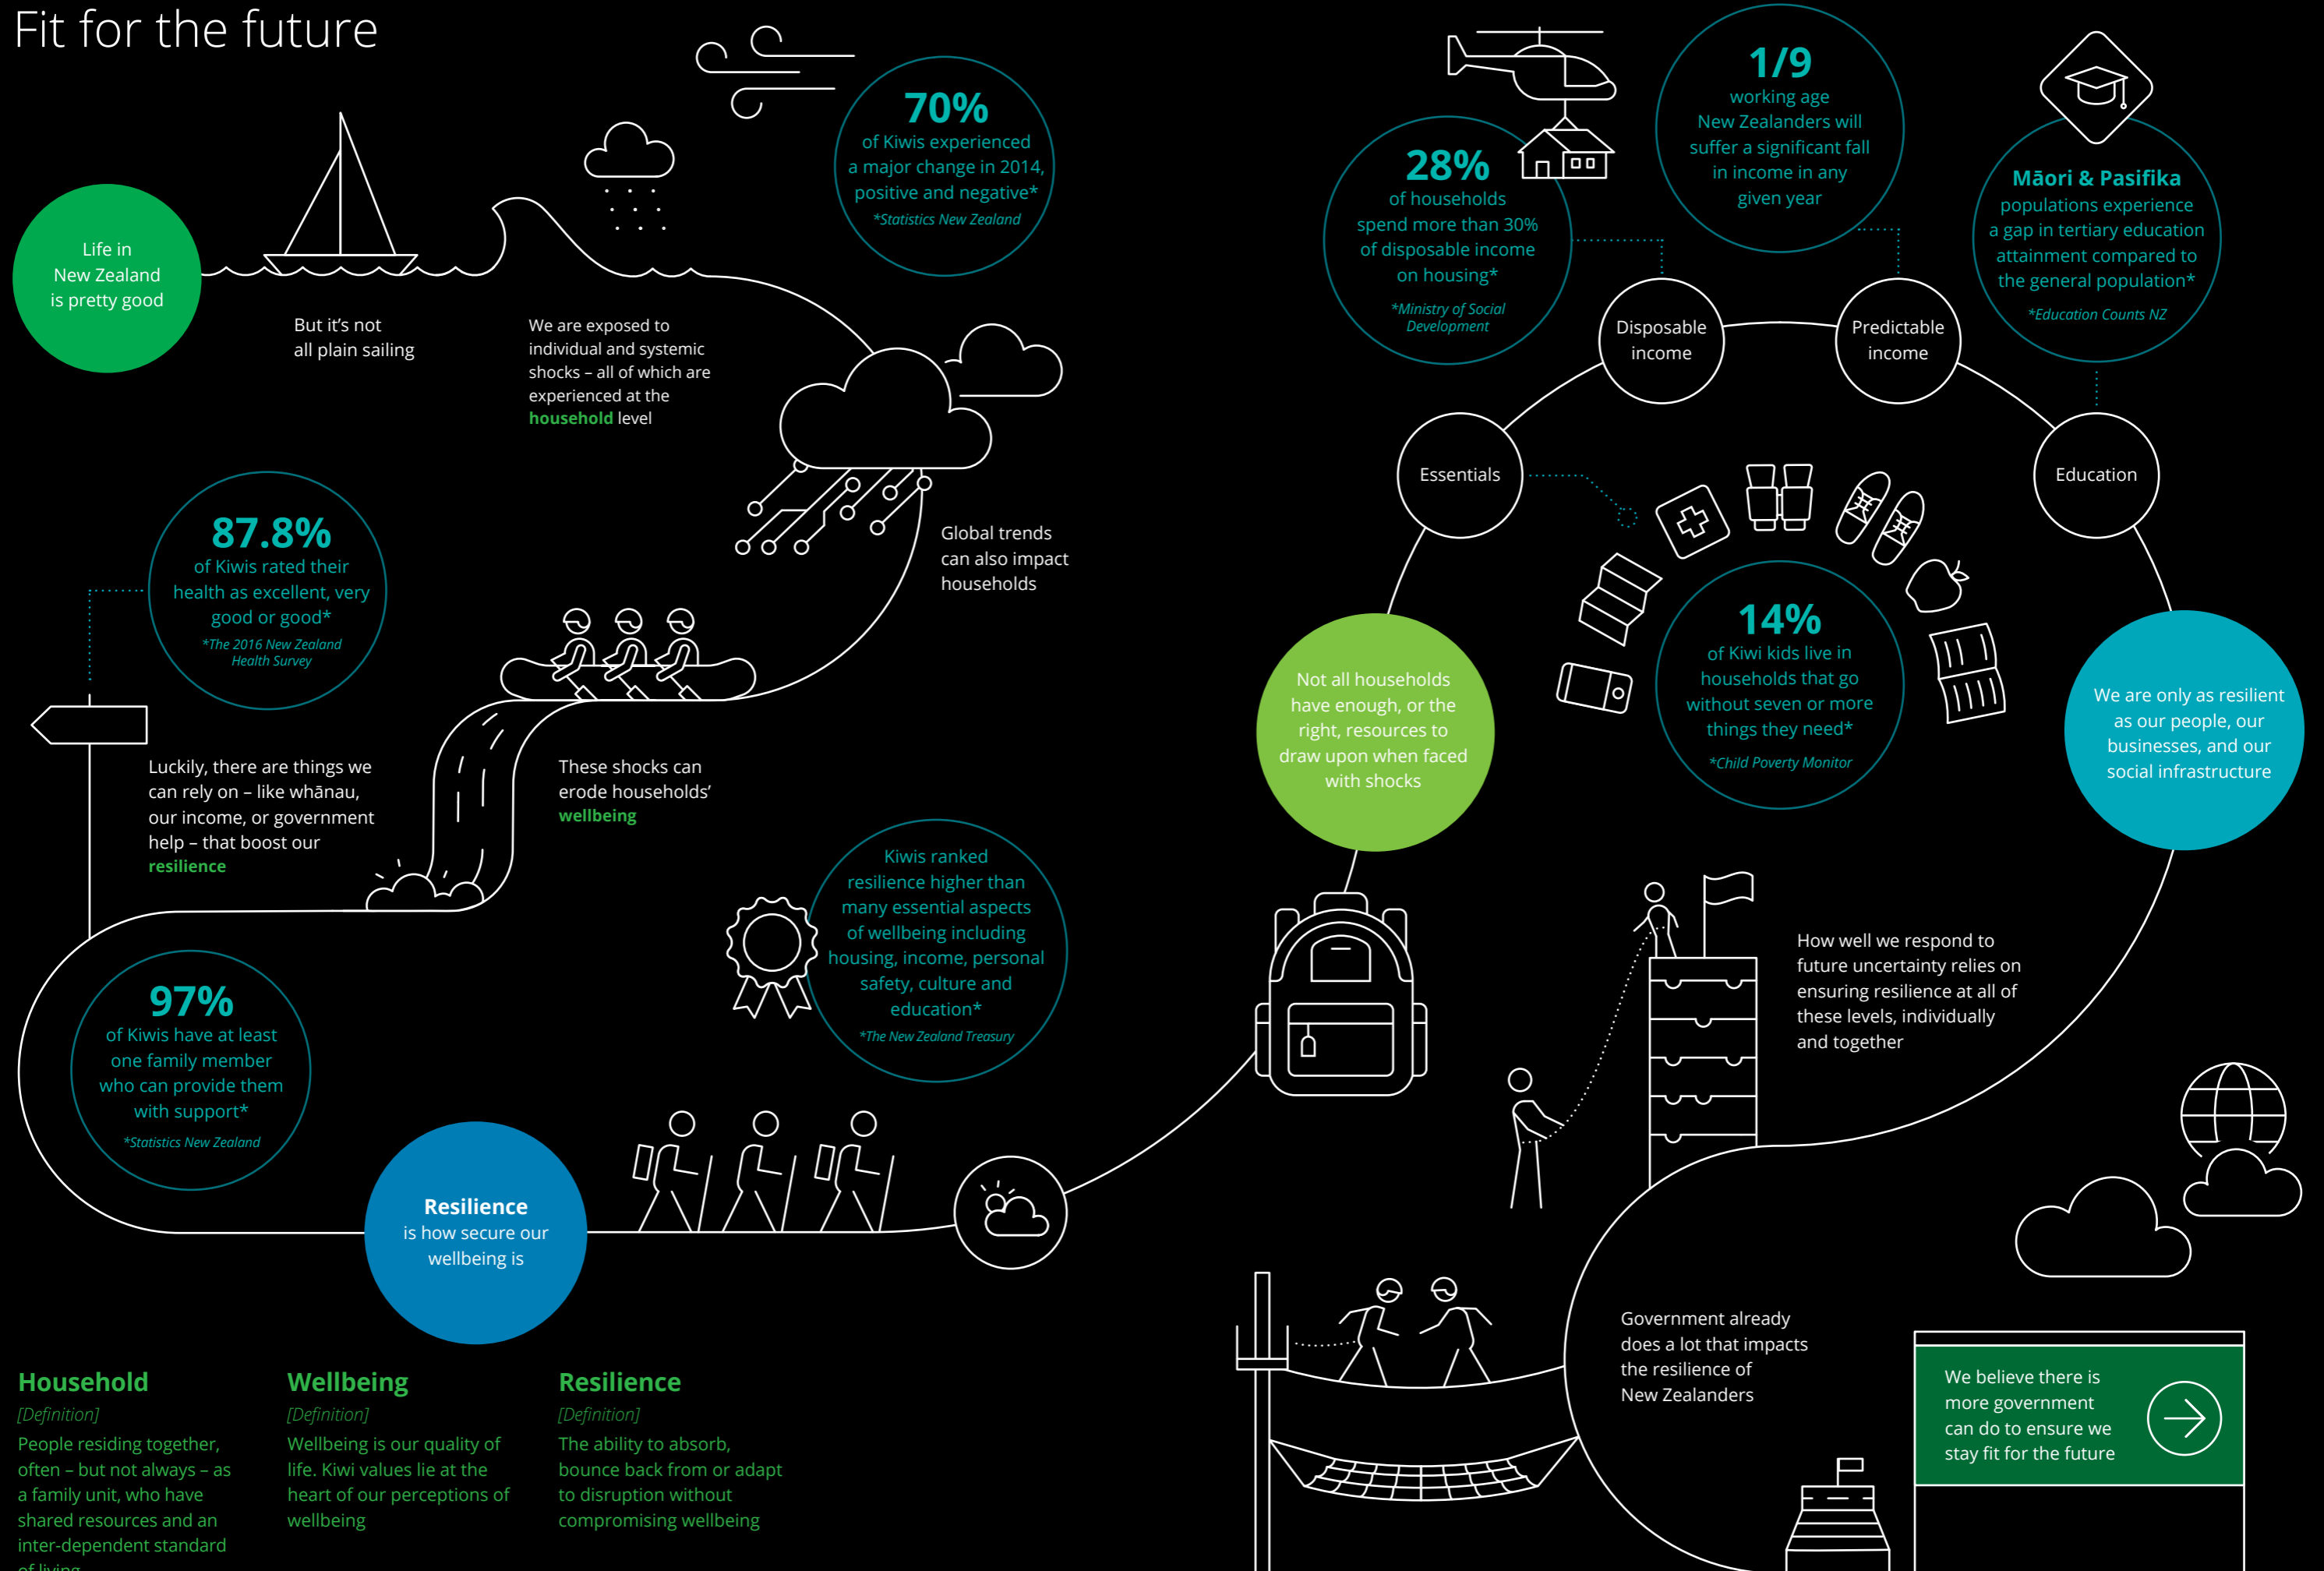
Fit for the future

Life in New Zealand is pretty good

But it's not all plain sailing

70%
of Kiwis experienced a major change in 2014, positive and negative*
*Statistics New Zealand

We are exposed to individual and systemic shocks – all of which are experienced at the household level

Global trends can also impact households

87.8%
of Kiwis rated their health as excellent, very good or good*
*The 2016 New Zealand Health Survey

Luckily, there are things we can rely on – like whānau, our income, or government help – that boost our resilience

These shocks can erode households' wellbeing

Kiwis ranked resilience higher than many essential aspects of wellbeing including housing, income, personal safety, culture and education*
*The New Zealand Treasury

97%
of Kiwis have at least one family member who can provide them with support*
*Statistics New Zealand

Resilience is how secure our wellbeing is

Household
[Definition]
People residing together, often – but not always – as a family unit, who have shared resources and an inter-dependent standard of living

Wellbeing
[Definition]
Wellbeing is our quality of life. Kiwi values lie at the heart of our perceptions of wellbeing

Resilience
[Definition]
The ability to absorb, bounce back from or adapt to disruption without compromising wellbeing

28%
of households spend more than 30% of disposable income on housing*
*Ministry of Social Development

1/9
working age New Zealanders will suffer a significant fall in income in any given year

Māori & Pasifika
populations experience a gap in tertiary education attainment compared to the general population*
*Education Counts NZ

Disposable income

Predictable income

Essentials

Education

14%
of Kiwi kids live in households that go without seven or more things they need*
*Child Poverty Monitor

Not all households have enough, or the right, resources to draw upon when faced with shocks

We are only as resilient as our people, our businesses, and our social infrastructure

How well we respond to future uncertainty relies on ensuring resilience at all of these levels, individually and together

Government already does a lot that impacts the resilience of New Zealanders

We believe there is more government can do to ensure we stay fit for the future